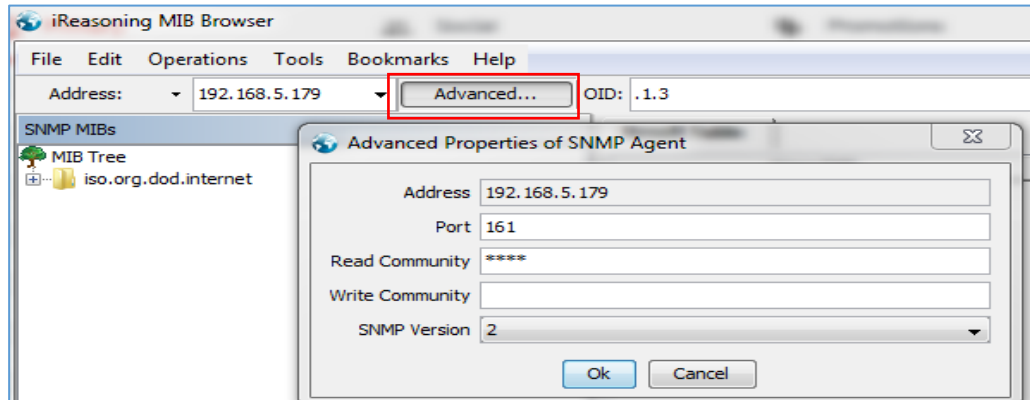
iReasoning MIB Browser

File Edit Operations Tools Bookmarks Help

Address: 192.168.5.179 Advanced... OID: .1.3

SNMP MIBs

MIB Tree

iso.org.dod.internet

Advanced Properties of SNMP Agent

Address 192.168.5.179

Port 161

Read Community ****

Write Community

SNMP Version 2

Ok Cancel